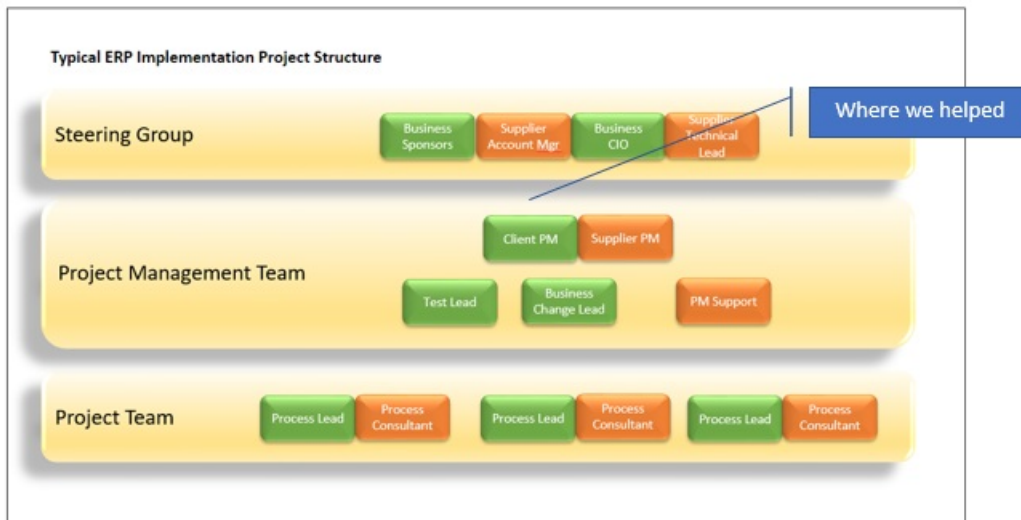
Typical ERP Implementation Project Structure

Where we helped

Steering Group

Business Sponsors

Supplier Account Mgr.

Business CIO

Supplier Technical Lead

Project Management Team

Client PM

Supplier PM

Test Lead

Business Change Lead

PM Support

Project Team

Process Lead

Process Consultant

Process Lead

Process Consultant

Process Lead

Process Consultant